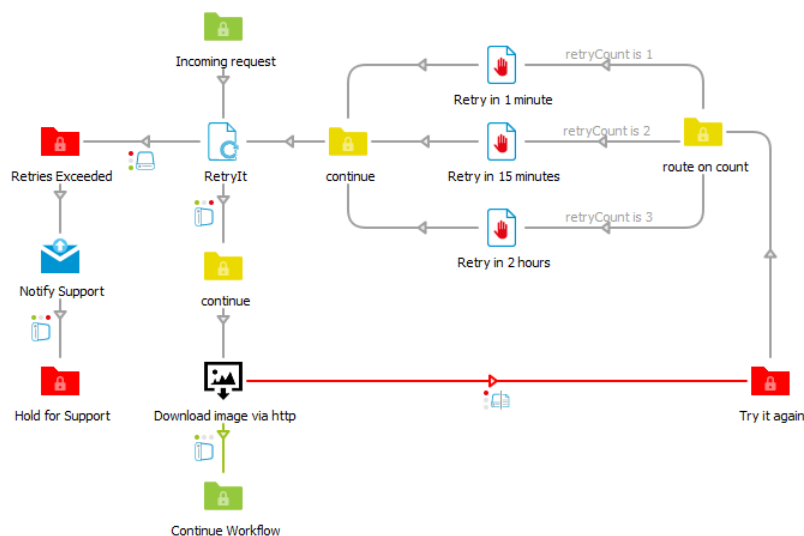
Incoming request

retryCount is 1

Retry in 1 minute

retryCount is 2

Retries Exceeded

RetryIt

continue

Retry in 15 minutes

route on count

retryCount is 3

Retry in 2 hours

Notify Support

continue

Hold for Support

Download image via http

Try it again

Continue Workflow